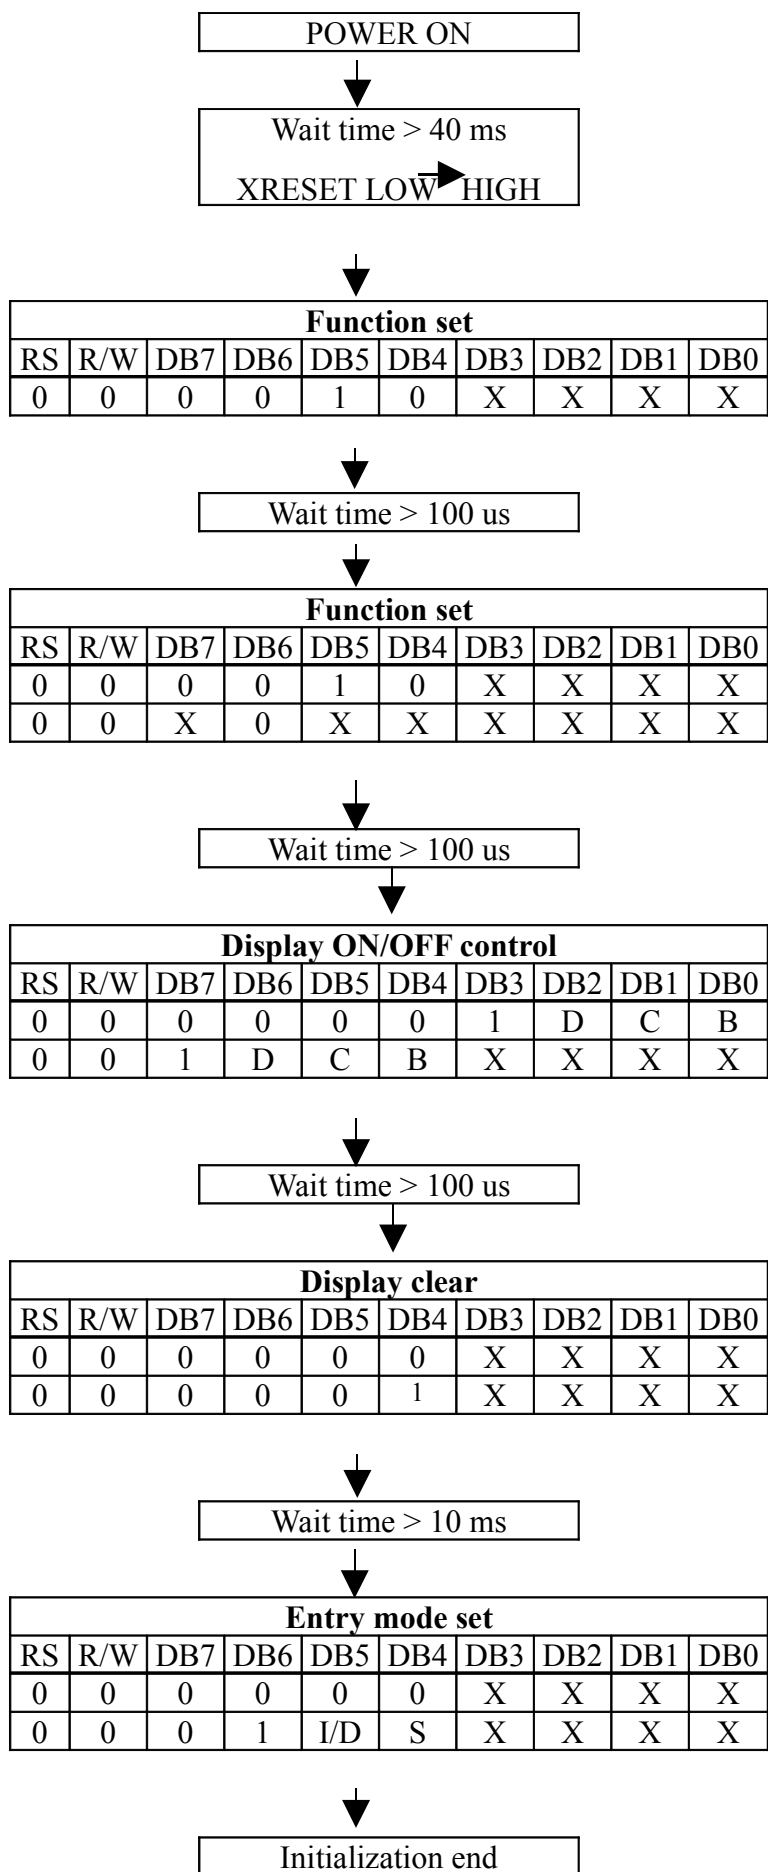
POWER ON

Wait time > 40 ms

XRESET LOW HIGH

| Function set | | | | | | | | | |
|---|---|---|---|---|---|---|---|---|---|
| RS | R/W | DB7 | DB6 | DB5 | DB4 | DB3 | DB2 | DB1 | DB0 |
| 0 | 0 | 0 | 0 | 1 | 0 | X | X | X | X |

Wait time > 100 us

| Function set | | | | | | | | | |
|---|---|---|---|---|---|---|---|---|---|
| RS | R/W | DB7 | DB6 | DB5 | DB4 | DB3 | DB2 | DB1 | DB0 |
| 0 | 0 | 0 | 0 | 1 | 0 | X | X | X | X |
| 0 | 0 | X | 0 | X | X | X | X | X | X |

Wait time > 100 us

| Display ON/OFF control | | | | | | | | | |
|---|---|---|---|---|---|---|---|---|---|
| RS | R/W | DB7 | DB6 | DB5 | DB4 | DB3 | DB2 | DB1 | DB0 |
| 0 | 0 | 0 | 0 | 0 | 0 | 1 | D | C | B |
| 0 | 0 | 1 | D | C | B | X | X | X | X |

Wait time > 100 us

| Display clear | | | | | | | | | |
|---|---|---|---|---|---|---|---|---|---|
| RS | R/W | DB7 | DB6 | DB5 | DB4 | DB3 | DB2 | DB1 | DB0 |
| 0 | 0 | 0 | 0 | 0 | 0 | X | X | X | X |
| 0 | 0 | 0 | 0 | 0 | 1 | X | X | X | X |

Wait time > 10 ms

| Entry mode set | | | | | | | | | |
|---|---|---|---|---|---|---|---|---|---|
| RS | R/W | DB7 | DB6 | DB5 | DB4 | DB3 | DB2 | DB1 | DB0 |
| 0 | 0 | 0 | 0 | 0 | 0 | X | X | X | X |
| 0 | 0 | 0 | 1 | I/D | S | X | X | X | X |

Initialization end